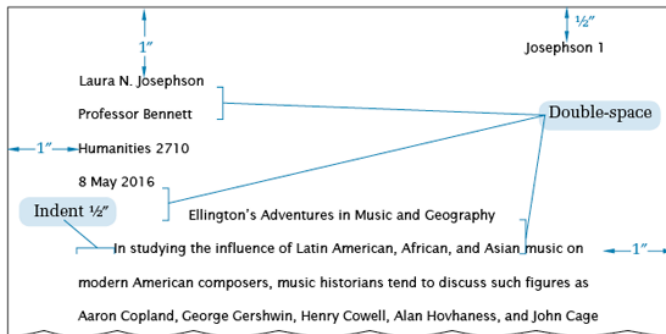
1″

½″

Josephson 1

Laura N. Josephson

Professor Bennett

Double-space

1″

Humanities 2710

8 May 2016

Indent ½″

Ellington's Adventures in Music and Geography

In studying the influence of Latin American, African, and Asian music on

1″

modern American composers, music historians tend to discuss such figures as Aaron Copland, George Gershwin, Henry Cowell, Alan Hovhaness, and John Cage